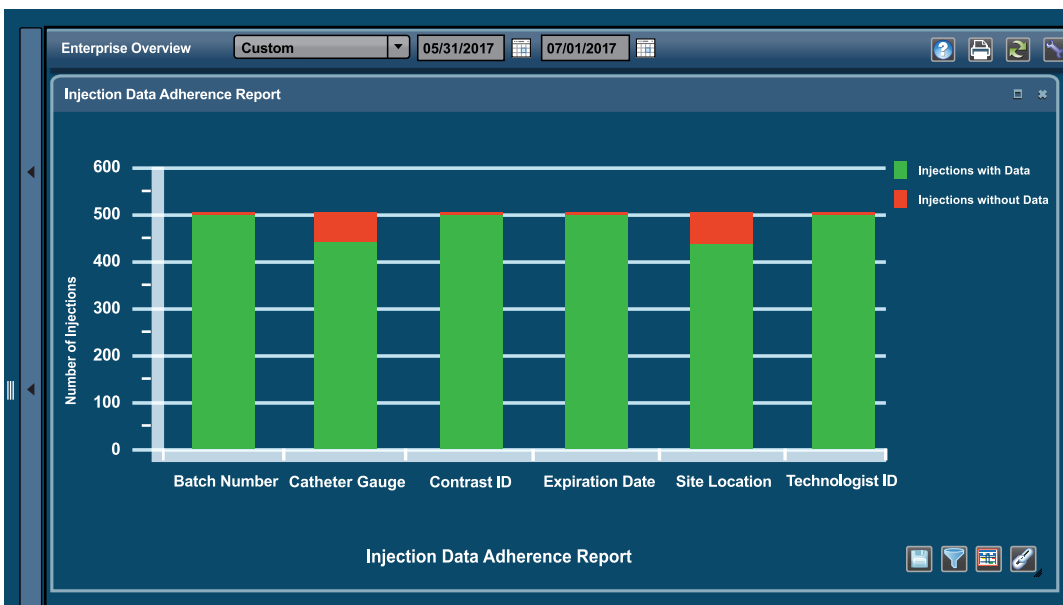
Enterprise Overview Custom 05/31/2017 07/01/2017

Injection Data Adherence Report

Injections with Data
Injections without Data

600
500
400
300
200
100
0

Number of Injections

Batch Number Catheter Gauge Contrast ID Expiration Date Site Location Technologist ID

Injection Data Adherence Report